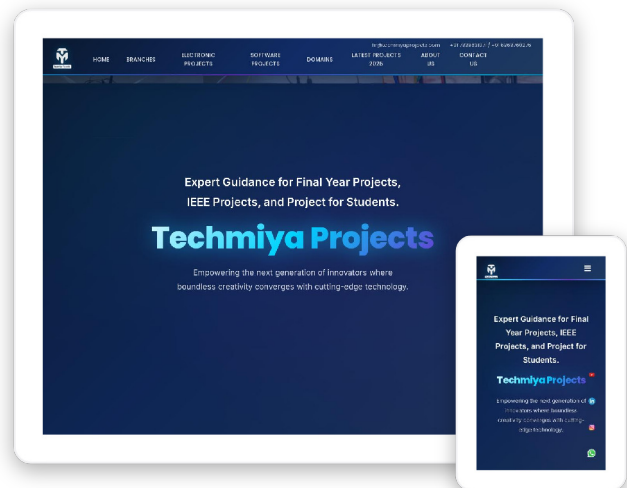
info@techmiyaprojects.com +91 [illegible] / +91 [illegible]

HOME BRANCHES ELECTRONIC PROJECTS SOFTWARE PROJECTS DOMAINS LATEST PROJECTS 2026 ABOUT US CONTACT US

Expert Guidance for Final Year Projects, IEEE Projects, and Project for Students.

Techmiya Projects

Empowering the next generation of innovators where boundless creativity converges with cutting-edge technology.

Expert Guidance for Final Year Projects, IEEE Projects, and Project for Students.

Techmiya Projects

Empowering the next generation of innovators where boundless creativity converges with cutting-edge technology.